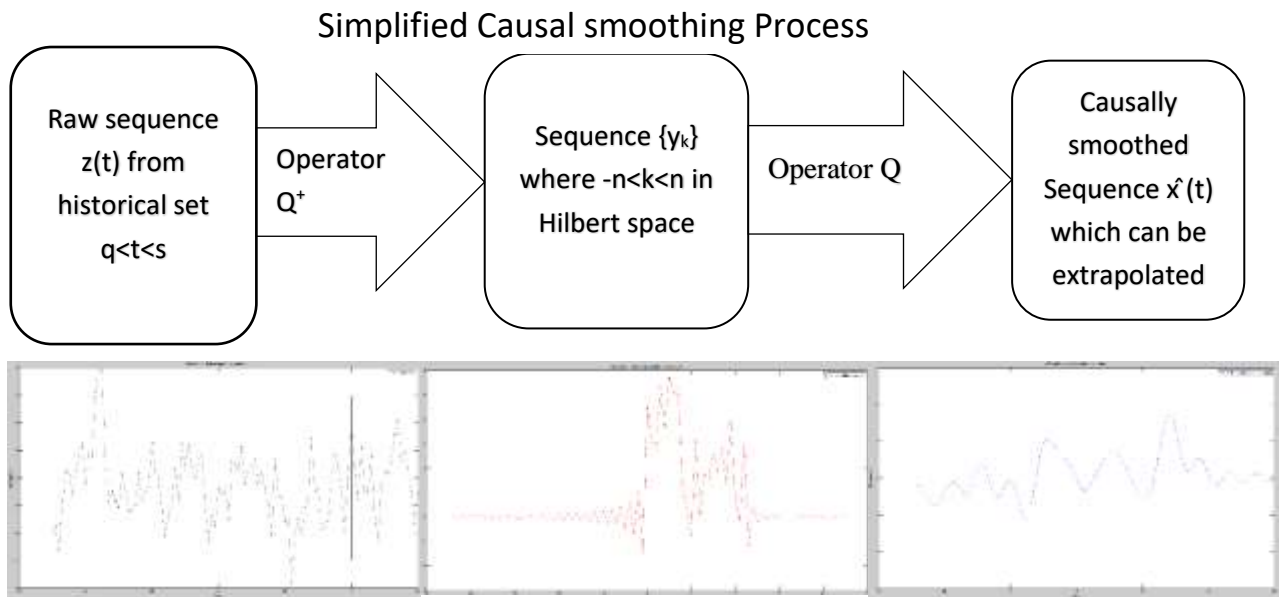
Simplified Causal smoothing Process

Raw sequence z(t) from historical set q<t<s

Operator $Q^{+}$

Sequence $\{y_k\}$ where -n<k<n in Hilbert space

Operator Q

Causally smoothed Sequence $\hat{x}(t)$ which can be extrapolated